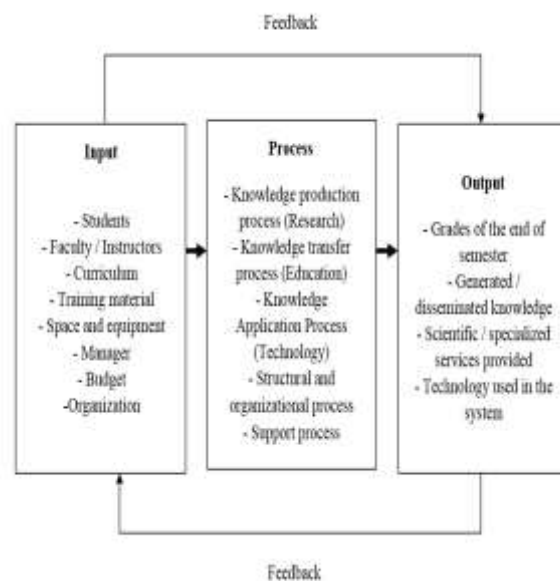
Feedback

Input

- Students
- Faculty / Instructors
- Curriculum
- Training material
- Space and equipment
- Manager
- Budget
-Organization

Process

- Knowledge production process (Research)
- Knowledge transfer process (Education)
- Knowledge Application Process (Technology)
- Structural and organizational process
- Support process

Output

- Grades of the end of semester
- Generated / disseminated knowledge
- Scientific / specialized services provided
- Technology used in the system

Feedback